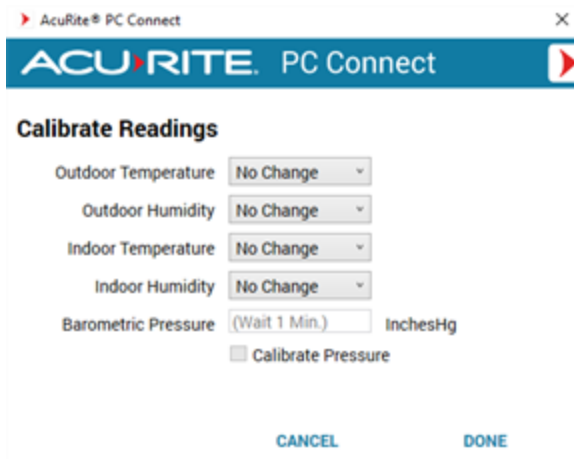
AcuRite® PC Connect

×

ACU RITE. PC Connect

Calibrate Readings

Outdoor Temperature No Change

Outdoor Humidity No Change

Indoor Temperature No Change

Indoor Humidity No Change

Barometric Pressure (Wait 1 Min.) InchesHg

Calibrate Pressure

CANCEL DONE